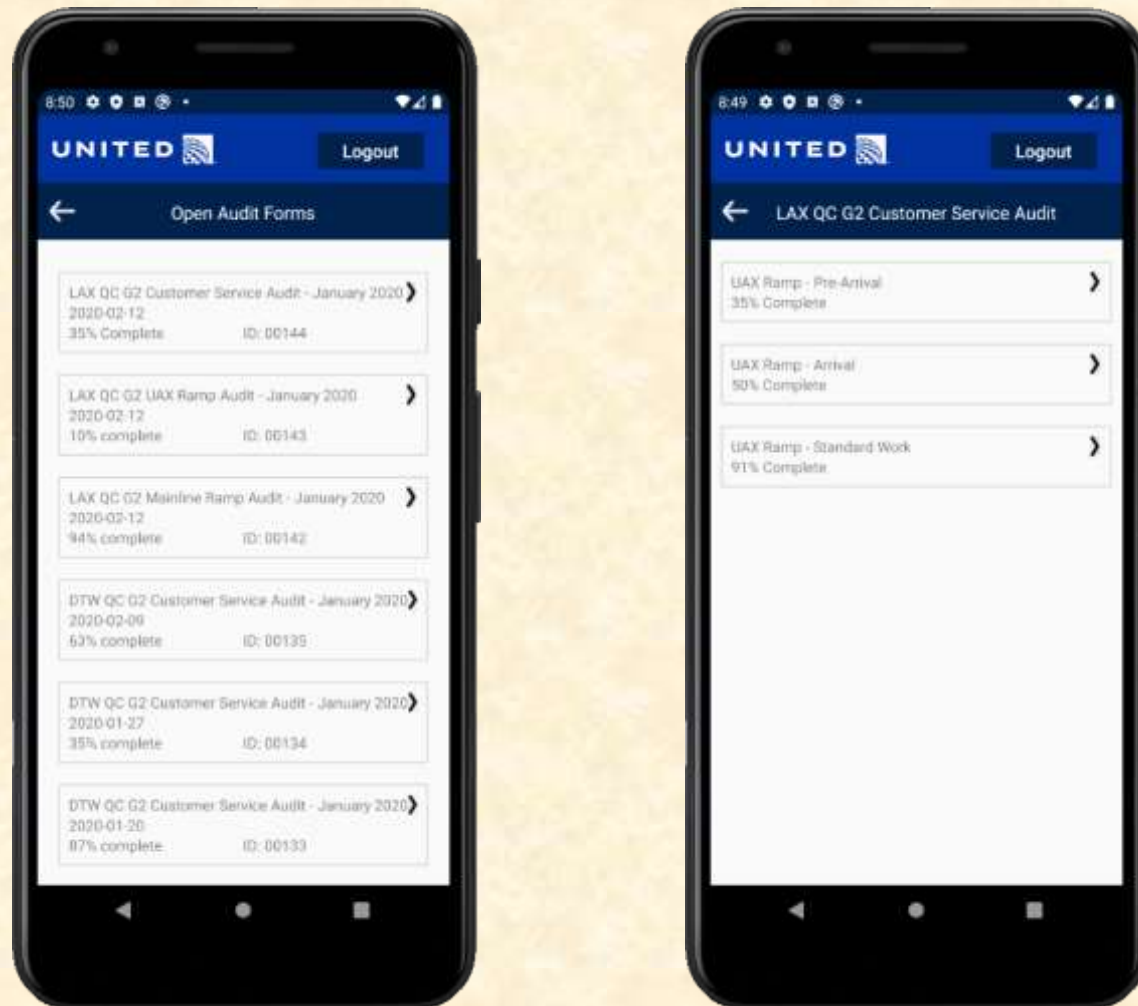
8:50

UNITED

Logout

Open Audit Forms

LAX QC G2 Customer Service Audit - January 2020
2020-02-12
35% Complete ID: 00144

LAX QC G2 UAX Ramp Audit - January 2020
2020-02-12
10% complete ID: 00143

LAX QC G2 Mainline Ramp Audit - January 2020
2020-02-12
94% complete ID: 00142

DTW QC G2 Customer Service Audit - January 2020
2020-02-09
63% complete ID: 00135

DTW QC G2 Customer Service Audit - January 2020
2020-01-27
35% complete ID: 00134

DTW QC G2 Customer Service Audit - January 2020
2020-01-20
87% complete ID: 00133

8:49

UNITED

Logout

LAX QC G2 Customer Service Audit

UAX Ramp - Pre-Arrival
35% Complete

UAX Ramp - Arrival
50% Complete

UAX Ramp - Standard Work
91% Complete